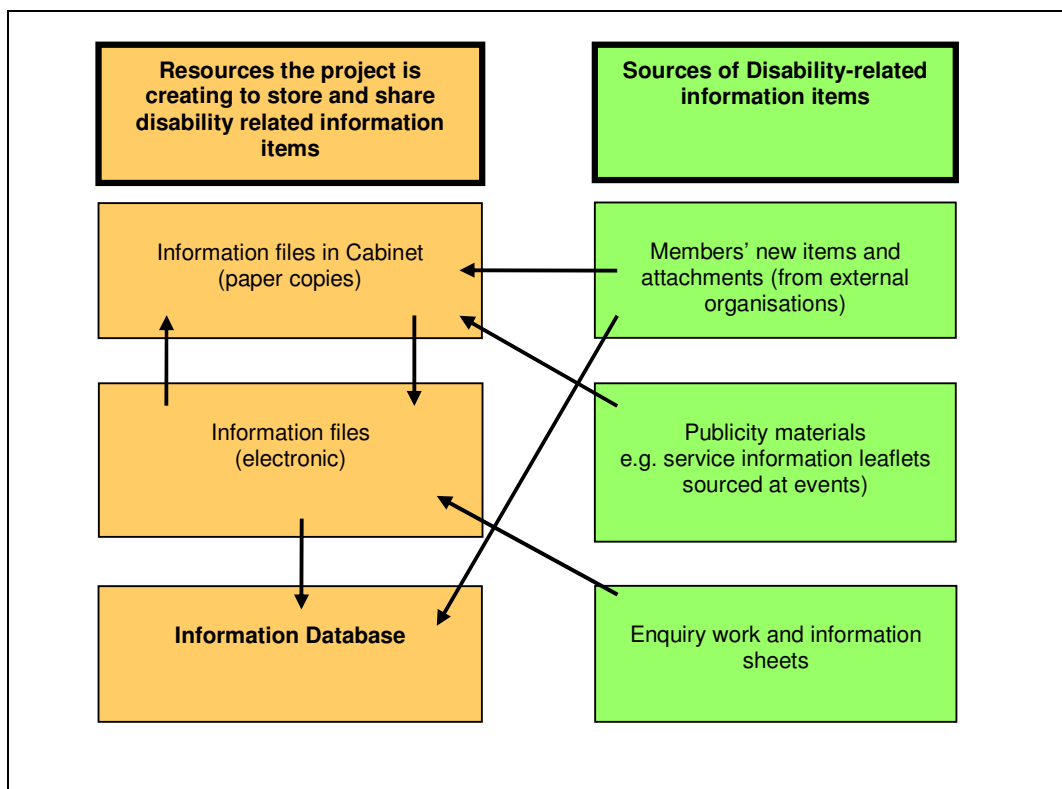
Resources the project is creating to store and share disability related information items

Sources of Disability-related information items

Information files in Cabinet (paper copies)

Members' new items and attachments (from external organisations)

Information files (electronic)

Publicity materials e.g. service information leaflets sourced at events)

Information Database

Enquiry work and information sheets